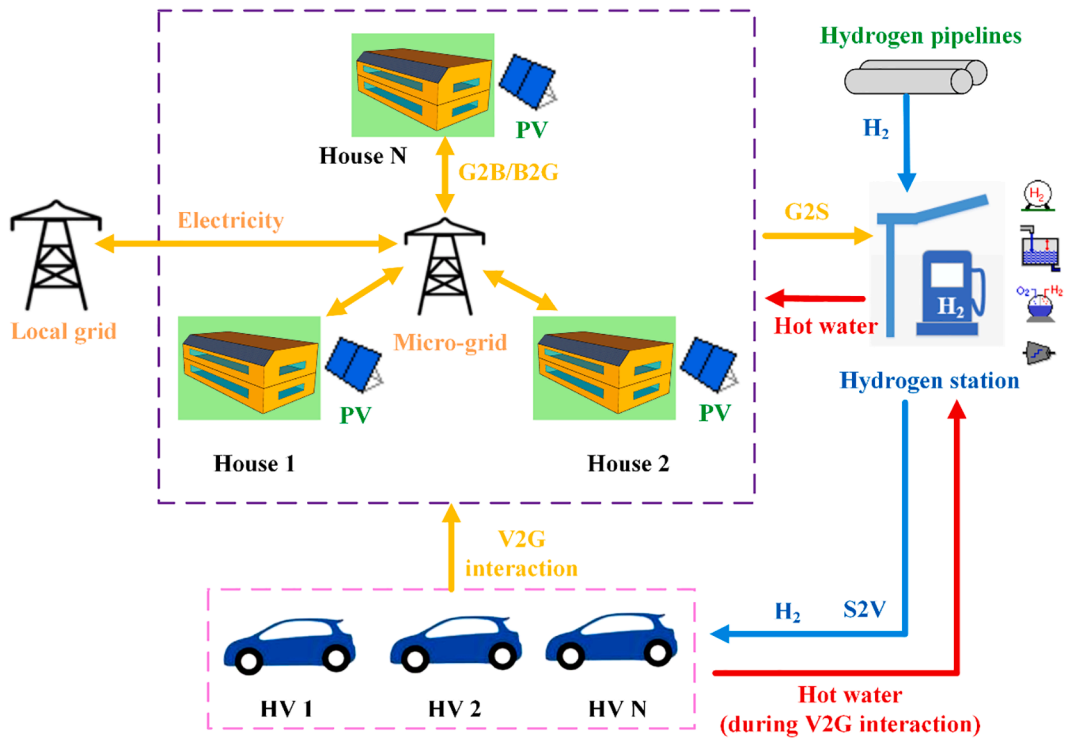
House N

PV

G2B/B2G

Hydrogen pipelines

$H_2$

Electricity

G2S

Local grid

Micro-grid

Hot water

$H_2$

$H_2$

$O_2$ $H_2$

Hydrogen station

PV

PV

House 1

House 2

V2G interaction

$H_2$

S2V

HV 1

HV 2

HV N

Hot water (during V2G interaction)